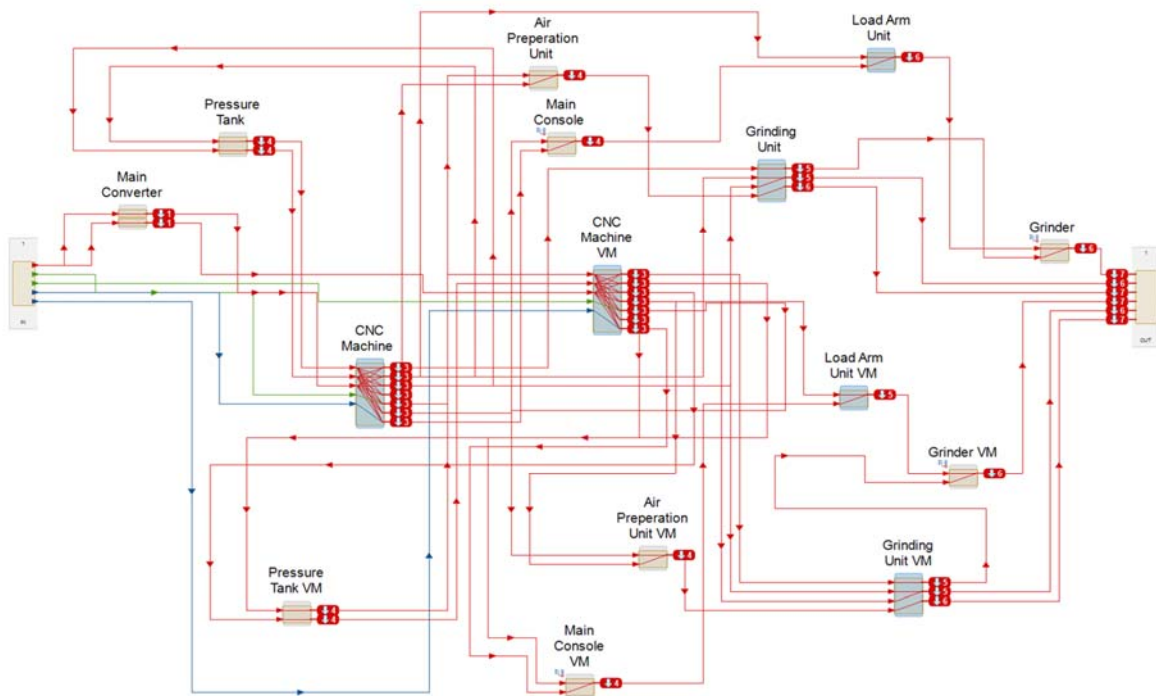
Air Preperation Unit

Load Arm Unit

Pressure Tank

Main Console

Grinding Unit

Main Converter

CNC Machine VM

Grinder

IN

OUT

CNC Machine

Load Arm Unit VM

Grinder VM

Air Preperation Unit VM

Grinding Unit VM

Pressure Tank VM

Main Console VM